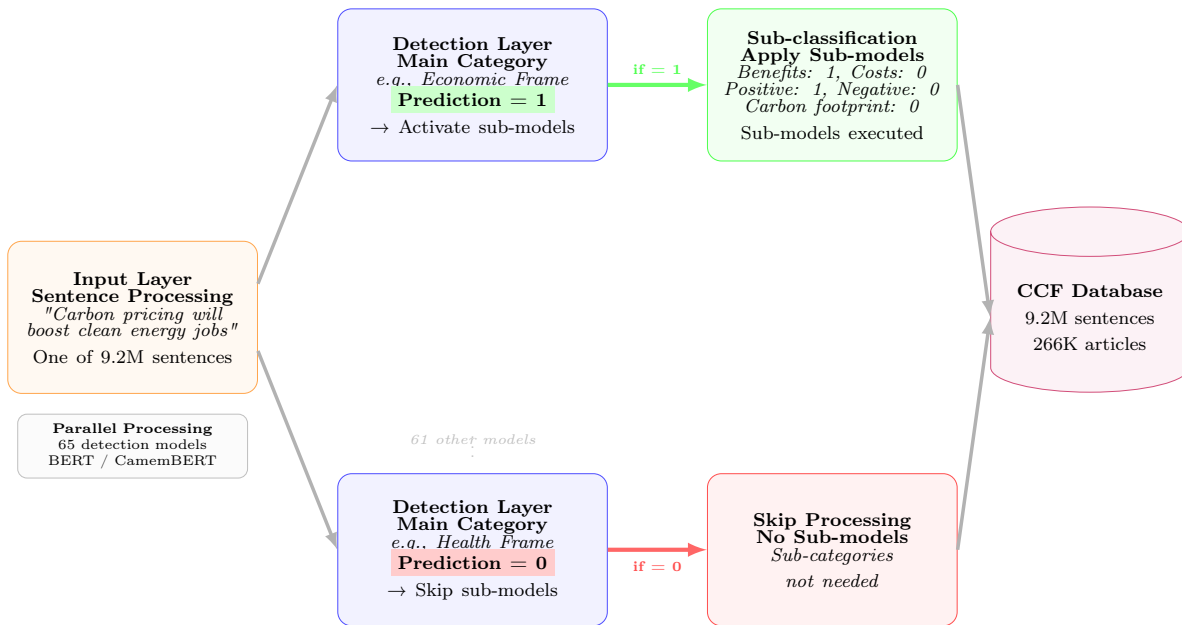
Detection Layer
Main Category
e.g., Economic Frame
Prediction = 1
→ Activate sub-models

if = 1

Sub-classification
Apply Sub-models
Benefits: 1, Costs: 0
Positive: 1, Negative: 0
Carbon footprint: 0
Sub-models executed

Input Layer
Sentence Processing
"Carbon pricing will boost clean energy jobs"
One of 9.2M sentences

CCF Database
9.2M sentences
266K articles

Parallel Processing
65 detection models
BERT / CamemBERT

61 other models

Detection Layer
Main Category
e.g., Health Frame
Prediction = 0
→ Skip sub-models

if = 0

Skip Processing
No Sub-models
Sub-categories
not needed